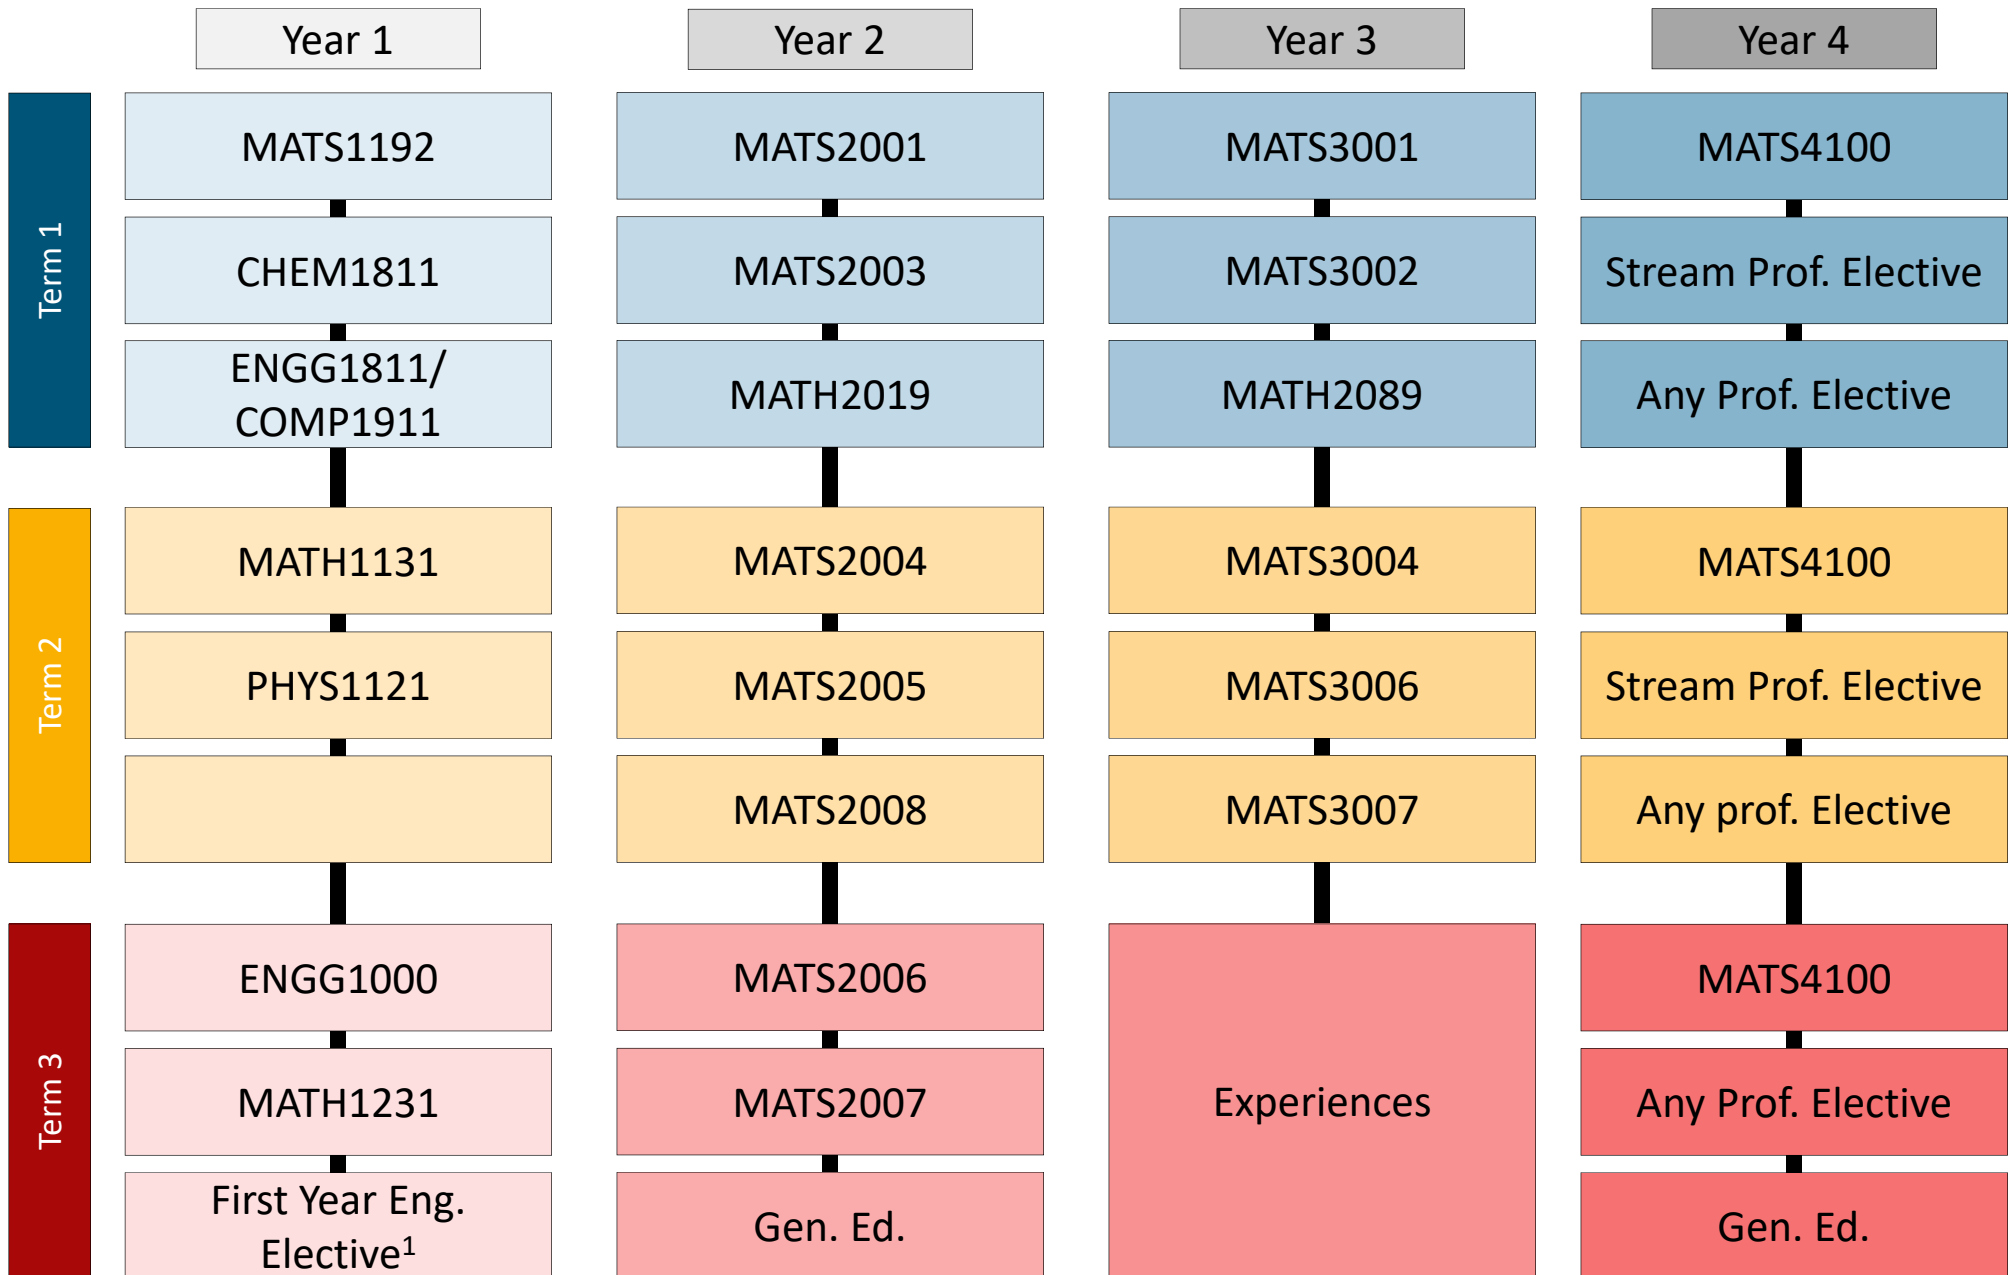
|  | Year 1 | Year 2 | Year 3 | Year 4 |
|---|---|---|---|---|
| Term 1 | MATS1192 | MATS2001 | MATS3001 | MATS4100 |
|  | CHEM1811 | MATS2003 | MATS3002 | Stream Prof. Elective |
|  | ENGG1811/ COMP1911 | MATH2019 | MATH2089 | Any Prof. Elective |
| Term 2 | MATH1131 | MATS2004 | MATS3004 | MATS4100 |
|  | PHYS1121 | MATS2005 | MATS3006 | Stream Prof. Elective |
|  |  | MATS2008 | MATS3007 | Any prof. Elective |
| Term 3 | ENGG1000 | MATS2006 | Experiences | MATS4100 |
|  | MATH1231 | MATS2007 |  | Any Prof. Elective |
|  | First Year Eng. Elective$^1$ | Gen. Ed. |  | Gen. Ed. |